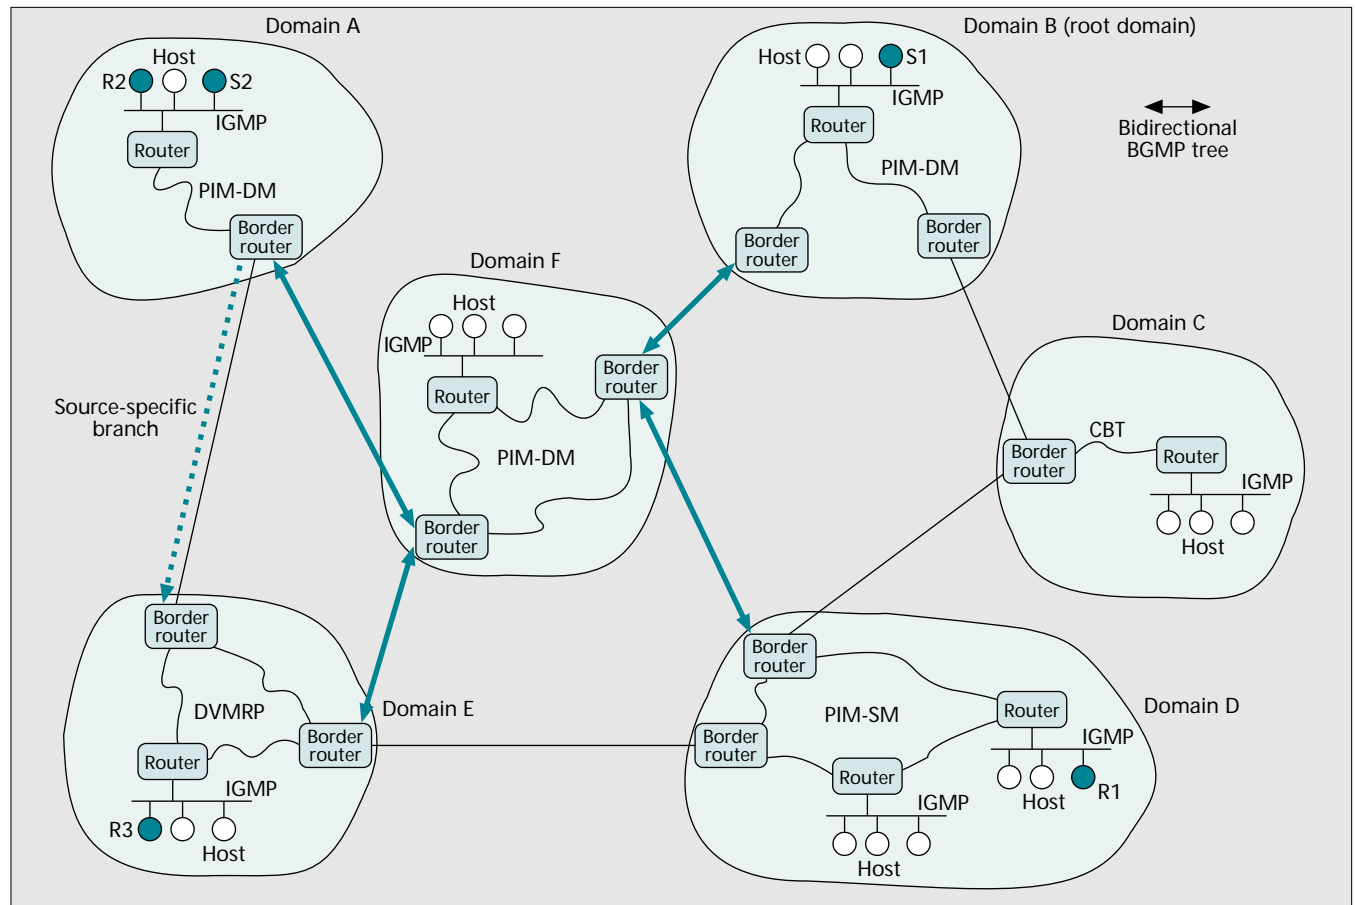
Domain A

Host
R2
S2
IGMP
Router
PIM-DM
Border router

Domain B (root domain)

Host
S1
IGMP
Router
PIM-DM
Border router
Border router

Bidirectional BGMP tree

Domain F

Host
IGMP
Router
Border router
PIM-DM
Border router

Source-specific branch

Domain C

CBT
Border router
Router
IGMP
Host

Border router
DVMRP
Router
Border router
Domain E
IGMP
R3
Host

Border router
Border router
PIM-SM
Router
Router
IGMP
Domain D
IGMP
Host
R1
Host